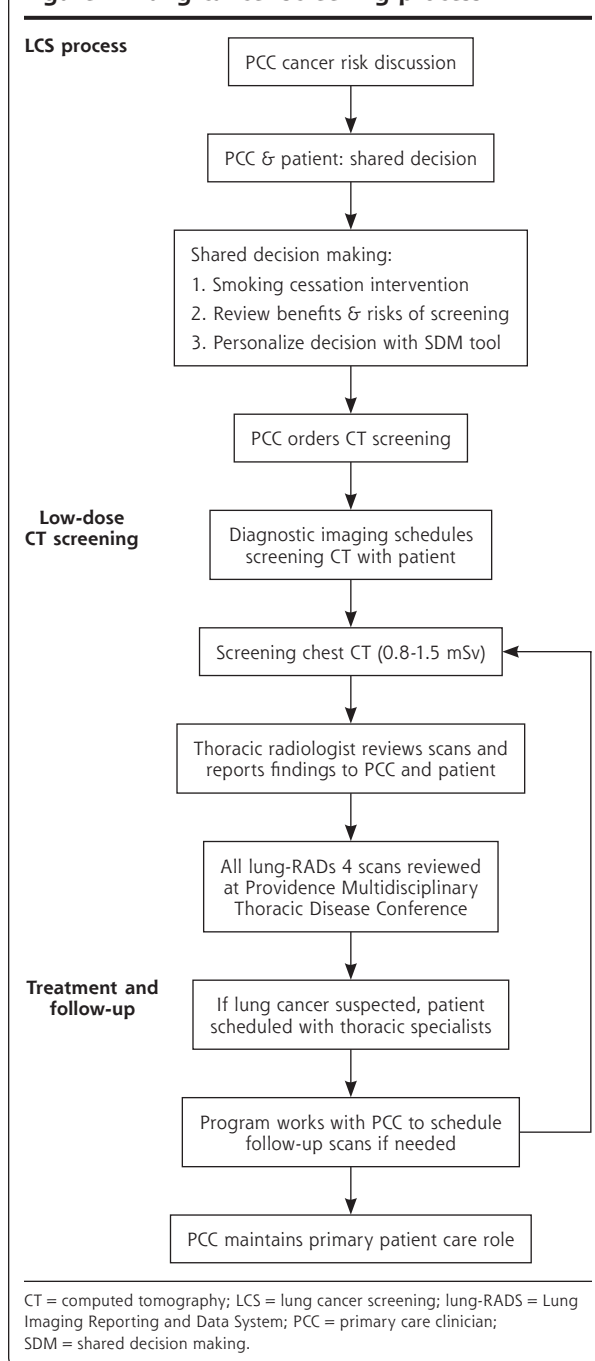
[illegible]

LCS process

PCC cancer risk discussion

PCC & patient: shared decision

Shared decision making:
1. Smoking cessation intervention
2. Review benefits & risks of screening
3. Personalize decision with SDM tool

PCC orders CT screening

Low-dose CT screening

Diagnostic imaging schedules screening CT with patient

Screening chest CT (0.8-1.5 mSv)

Thoracic radiologist reviews scans and reports findings to PCC and patient

All lung-RADs 4 scans reviewed at Providence Multidisciplinary Thoracic Disease Conference

Treatment and follow-up

If lung cancer suspected, patient scheduled with thoracic specialists

Program works with PCC to schedule follow-up scans if needed

PCC maintains primary patient care role

CT = computed tomography; LCS = lung cancer screening; lung-RADS = Lung Imaging Reporting and Data System; PCC = primary care clinician; SDM = shared decision making.